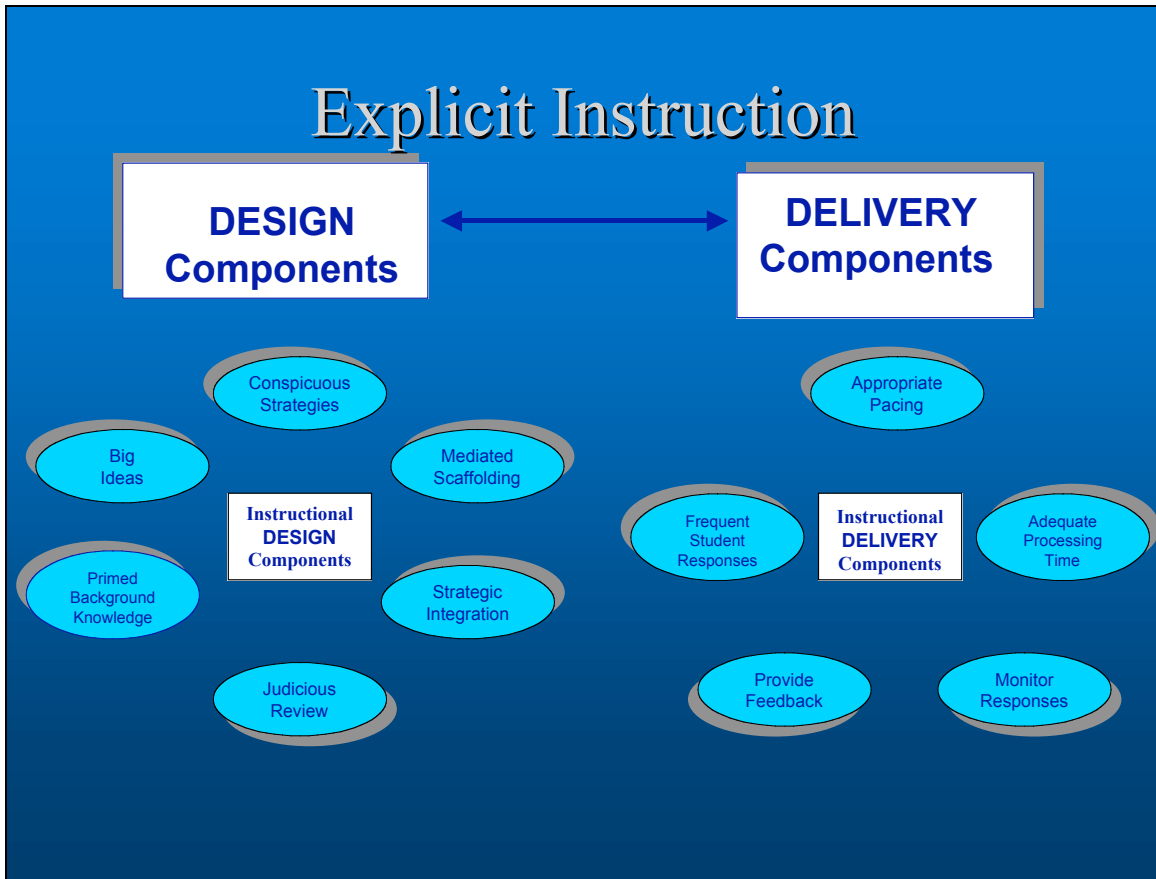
Explicit Instruction

DESIGN Components

DELIVERY Components

Conspicuous Strategies

Big Ideas

Mediated Scaffolding

Instructional DESIGN Components

Primed Background Knowledge

Strategic Integration

Judicious Review

Appropriate Pacing

Frequent Student Responses

Instructional DELIVERY Components

Adequate Processing Time

Provide Feedback

Monitor Responses